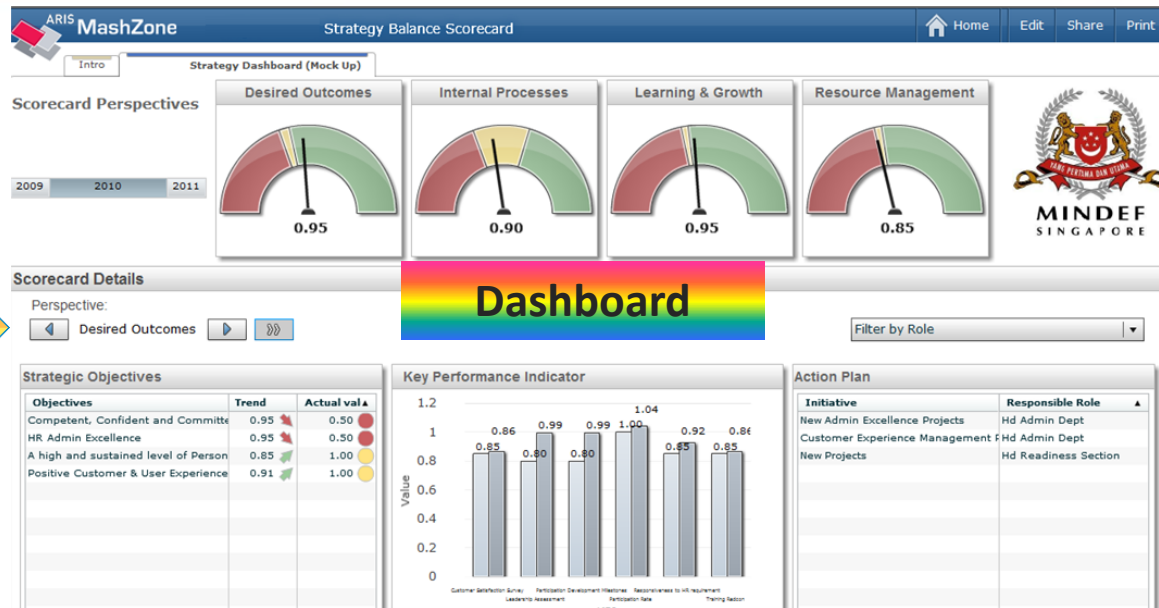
ARIS MashZone

Strategy Balance Scorecard

Home Edit Share Print

Intro

Strategy Dashboard (Mock Up)

Scorecard Perspectives

2009 2010 2011

Desired Outcomes

0.95

Internal Processes

0.90

Learning & Growth

0.95

Resource Management

0.85

YANG PERTAMA DAN UTAMA

MINDEF
SINGAPORE

Scorecard Details

Dashboard

Perspective:

Desired Outcomes

Filter by Role

Strategic Objectives

| Objectives | Trend | Actual val |
|---|---|---|
| Competent, Confident and Committe | 0.95 | 0.50 |
| HR Admin Excellence | 0.95 | 0.50 |
| A high and sustained level of Person | 0.85 | 1.00 |
| Positive Customer & User Experience | 0.91 | 1.00 |

Key Performance Indicator

1.2
1
0.8
0.6
0.4
0.2
0

Value

0.85 0.86 0.80 0.99 0.80 0.99 1.00 1.04 0.85 0.92 0.85 0.8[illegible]

Customer Satisfaction Survey Leadership Assessment Participation Rate Development Milestones Participation Rate Responsiveness to HR requirement Training Readiness

Action Plan

| Initiative | Responsible Role |
|---|---|
| New Admin Excellence Projects | Hd Admin Dept |
| Customer Experience Management P | Hd Admin Dept |
| New Projects | Hd Readiness Section |